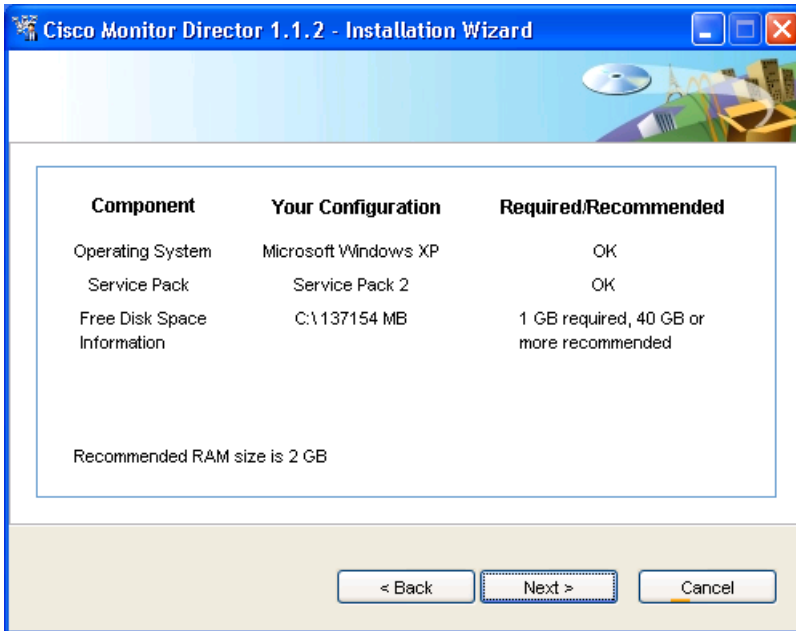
Cisco Monitor Director 1.1.2 - Installation Wizard

| Component | Your Configuration | Required/Recommended |
|---|---|---|
| Operating System | Microsoft Windows XP | OK |
| Service Pack | Service Pack 2 | OK |
| Free Disk Space Information | C:\ 137154 MB | 1 GB required, 40 GB or more recommended |

Recommended RAM size is 2 GB

< Back
Next >
Cancel